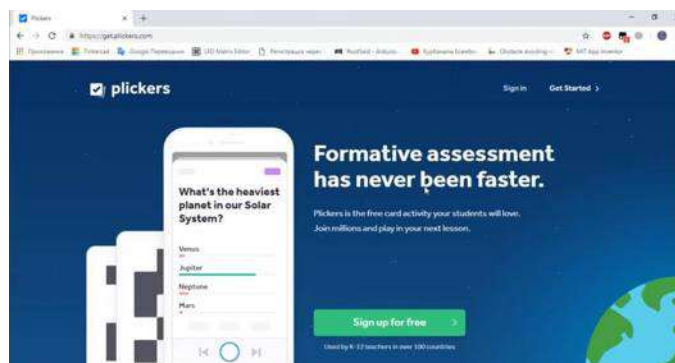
Plickers
https://get.plickers.com
Приложения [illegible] Google Переводчик LED Matrix Editor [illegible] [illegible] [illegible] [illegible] MIT App Inventor

plickers
Sign in
Get Started >

What's the heaviest planet in our Solar System?
Venus
Jupiter
Neptune
Mars

Formative assessment has never been faster.

Plickers is the free card activity your students will love. Join millions and play in your next lesson.

Sign up for free >

Used by K-12 teachers in over 100 countries